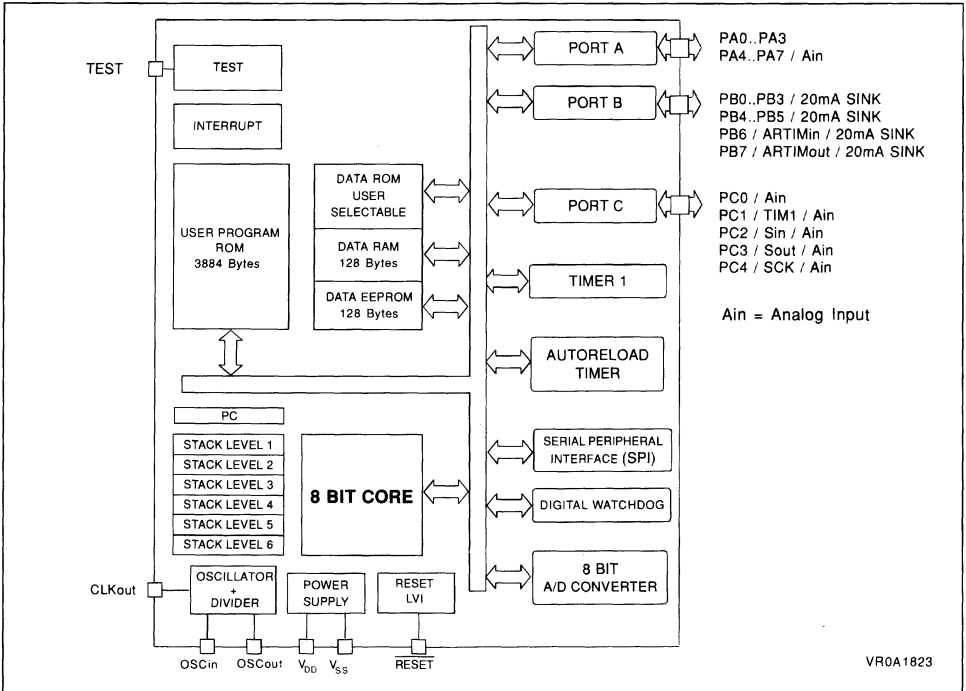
TEST

TEST

INTERRUPT

USER PROGRAM ROM 3884 Bytes

DATA ROM USER SELECTABLE

DATA RAM 128 Bytes

DATA EEPROM 128 Bytes

PORT A

PA0..PA3
PA4..PA7 / Ain

PORT B

PB0..PB3 / 20mA SINK
PB4..PB5 / 20mA SINK
PB6 / ARTIMin / 20mA SINK
PB7 / ARTIMout / 20mA SINK

PORT C

PC0 / Ain
PC1 / TIM1 / Ain
PC2 / Sin / Ain
PC3 / Sout / Ain
PC4 / SCK / Ain

TIMER 1

Ain = Analog Input

AUTORELOAD TIMER

PC

STACK LEVEL 1
STACK LEVEL 2
STACK LEVEL 3
STACK LEVEL 4
STACK LEVEL 5
STACK LEVEL 6

8 BIT CORE

SERIAL PERIPHERAL INTERFACE (SPI)

DIGITAL WATCHDOG

8 BIT A/D CONVERTER

CLKout

OSCILLATOR + DIVIDER

POWER SUPPLY

RESET LVI

OSCin OSCout $V_{DD}$ $V_{SS}$ $\overline{RESET}$

VR0A1823